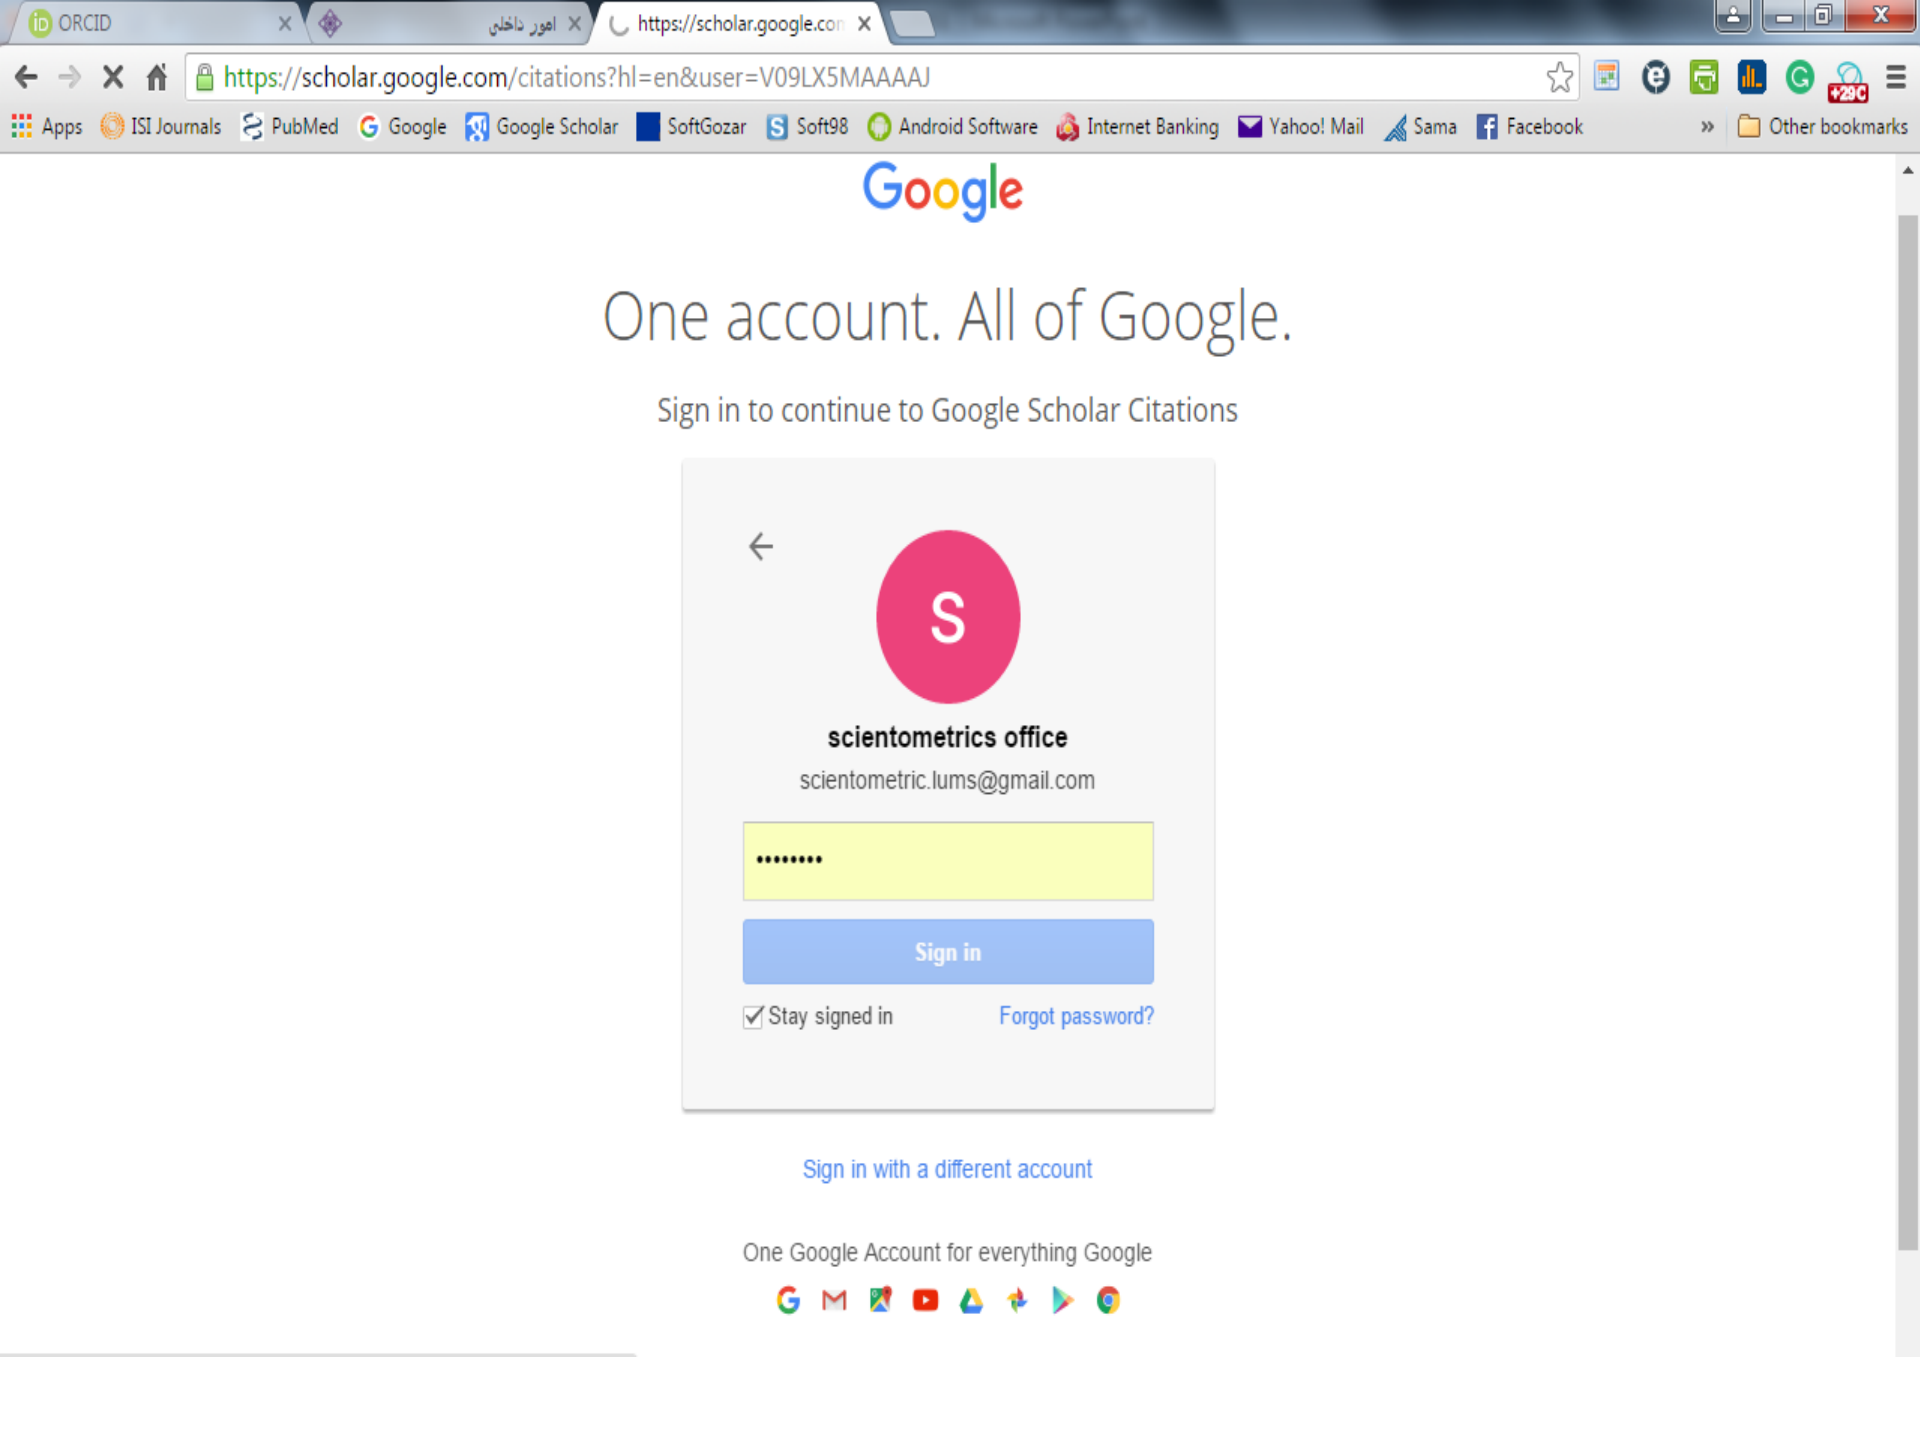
ORCID
امور داخلی
https://scholar.google.com

https://scholar.google.com/citations?hl=en&user=V09LX5MAAAAJ

Apps ISI Journals PubMed Google Google Scholar SoftGozar Soft98 Android Software Internet Banking Yahoo! Mail Sama Facebook » Other bookmarks

+29C

Google

One account. All of Google.

Sign in to continue to Google Scholar Citations

S

scientometrics office

scientometric.lums@gmail.com

••••••••

Sign in

Stay signed in

Forgot password?

Sign in with a different account

One Google Account for everything Google